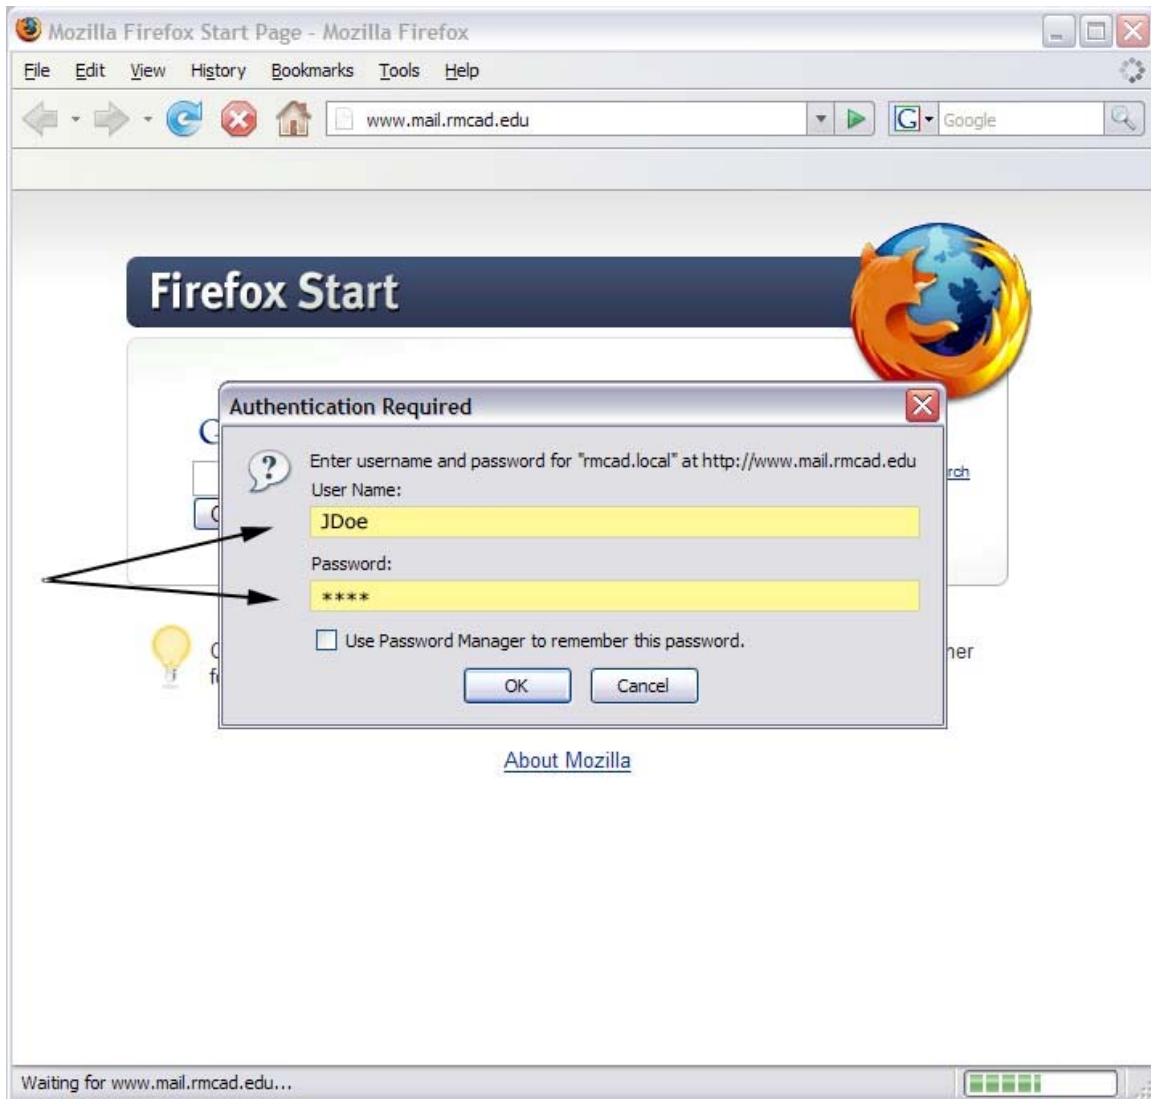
Mozilla Firefox Start Page - Mozilla Firefox

File Edit View History Bookmarks Tools Help

www.mail.rmcad.edu

Google

Firefox Start

Authentication Required

Enter username and password for "rmcad.local" at http://www.mail.rmcad.edu

User Name:

JDoe

Password:

****

Use Password Manager to remember this password.

OK Cancel

About Mozilla

Waiting for www.mail.rmcad.edu...